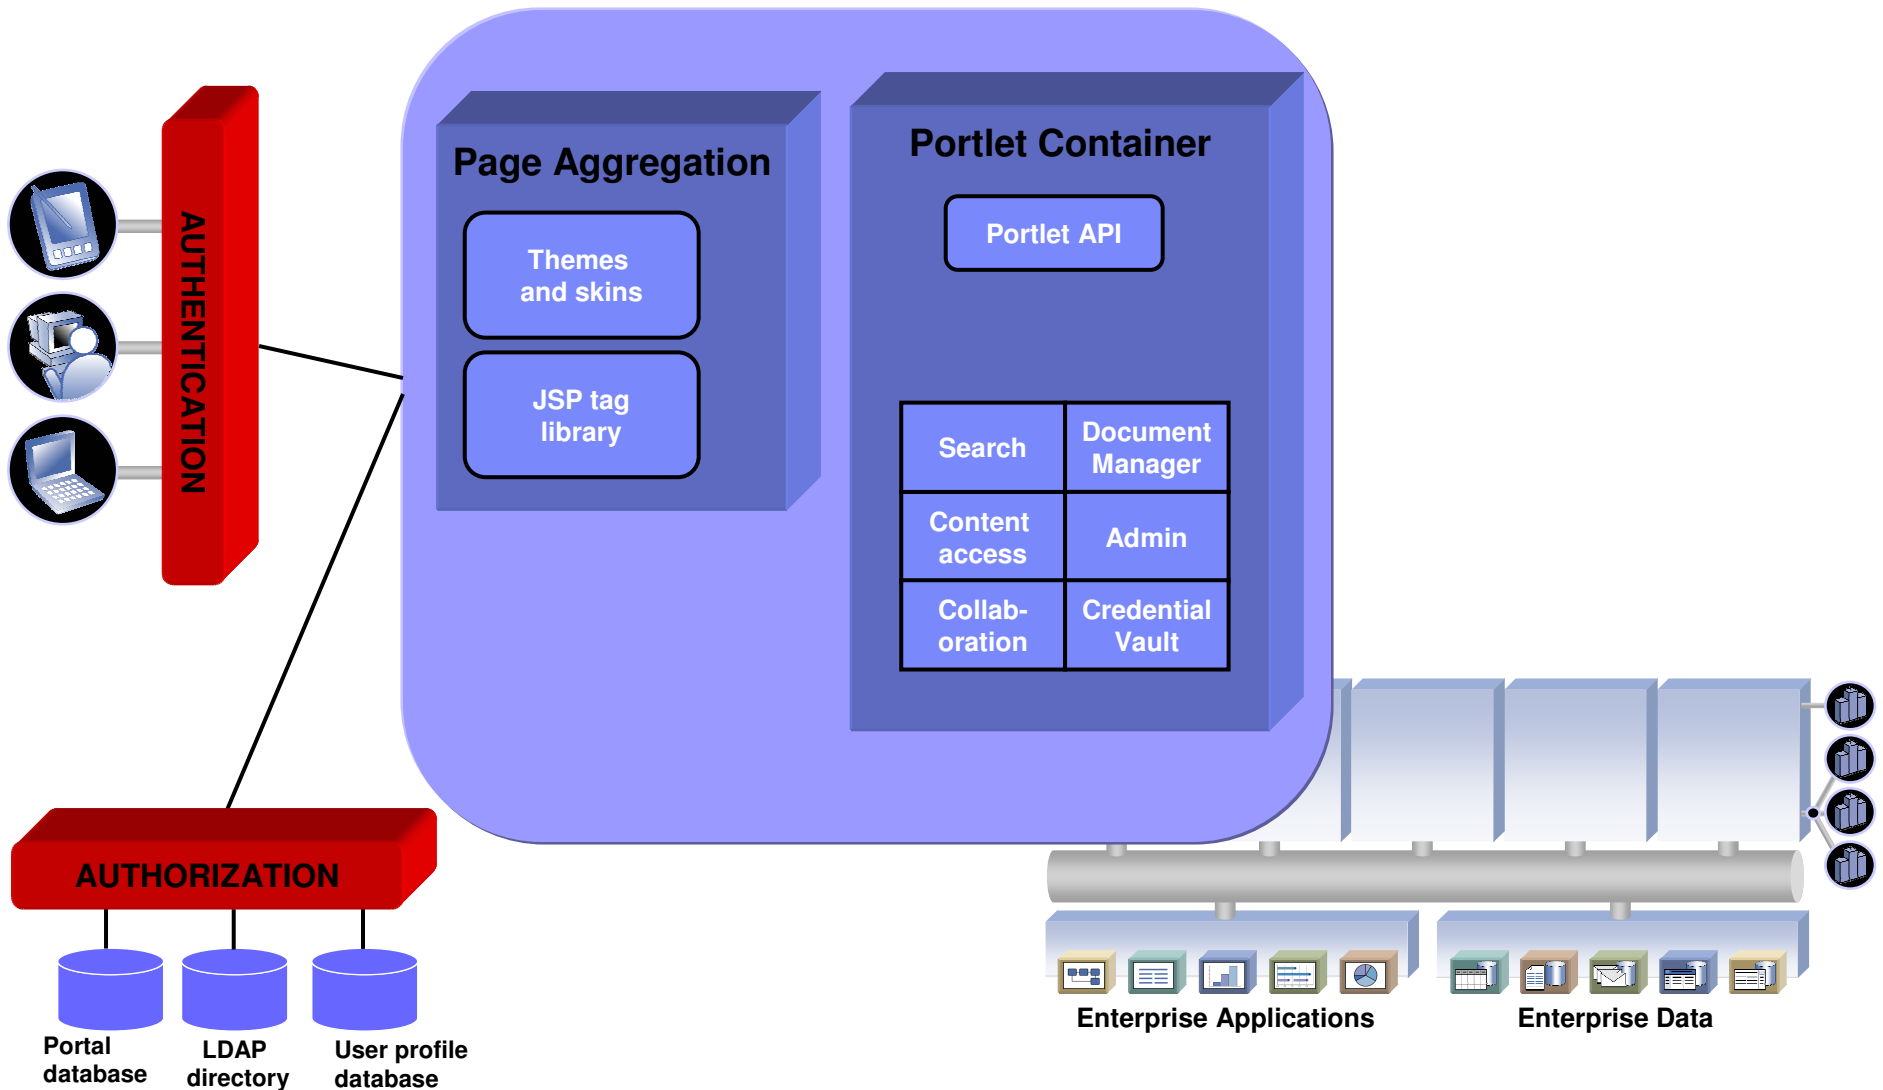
AUTHENTICATION

Page Aggregation

Themes and skins

JSP tag library

Portlet Container

Portlet API

| Search | Document Manager |
|---|---|
| Content access | Admin |
| Collaboration | Credential Vault |

AUTHORIZATION

Portal database

LDAP directory

User profile database

Enterprise Applications

Enterprise Data